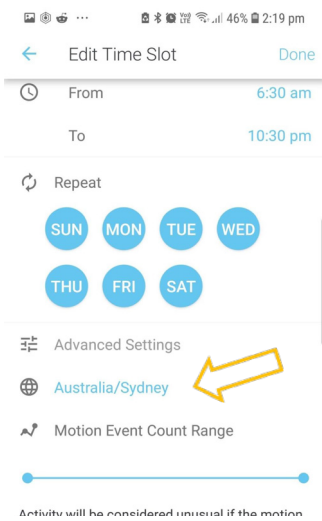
46% 2:19 pm

Edit Time Slot

Done

From

6:30 am

To

10:30 pm

Repeat

SUN MON TUE WED

THU FRI SAT

Advanced Settings

Australia/Sydney

Motion Event Count Range

Activity will be considered unusual if the motion